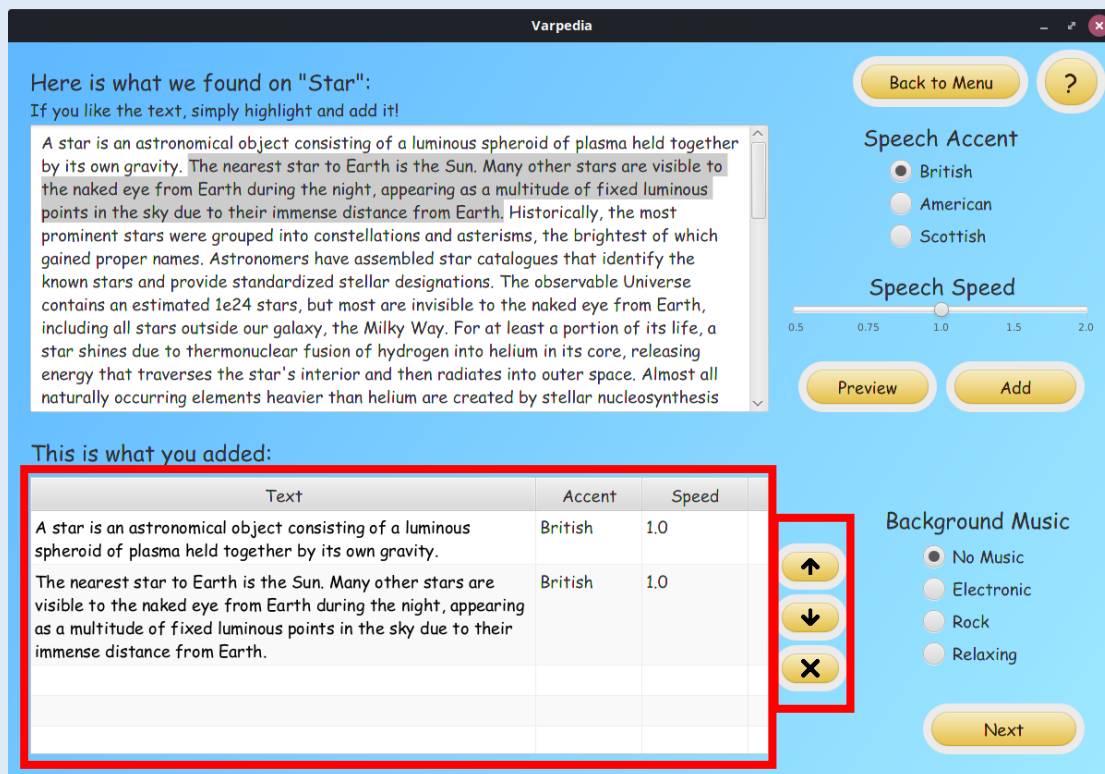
Varpedia

Here is what we found on "Star":
If you like the text, simply highlight and add it!

A star is an astronomical object consisting of a luminous spheroid of plasma held together by its own gravity. The nearest star to Earth is the Sun. Many other stars are visible to the naked eye from Earth during the night, appearing as a multitude of fixed luminous points in the sky due to their immense distance from Earth. Historically, the most prominent stars were grouped into constellations and asterisms, the brightest of which gained proper names. Astronomers have assembled star catalogues that identify the known stars and provide standardized stellar designations. The observable Universe contains an estimated 1e24 stars, but most are invisible to the naked eye from Earth, including all stars outside our galaxy, the Milky Way. For at least a portion of its life, a star shines due to thermonuclear fusion of hydrogen into helium in its core, releasing energy that traverses the star's interior and then radiates into outer space. Almost all naturally occurring elements heavier than helium are created by stellar nucleosynthesis

Back to Menu
?

Speech Accent
British
American
Scottish

Speech Speed
0.5 0.75 1.0 1.5 2.0

Preview
Add

This is what you added:

| Text | Accent | Speed |
|---|---|---|
| A star is an astronomical object consisting of a luminous spheroid of plasma held together by its own gravity. | British | 1.0 |
| The nearest star to Earth is the Sun. Many other stars are visible to the naked eye from Earth during the night, appearing as a multitude of fixed luminous points in the sky due to their immense distance from Earth. | British | 1.0 |

Background Music
No Music
Electronic
Rock
Relaxing

Next